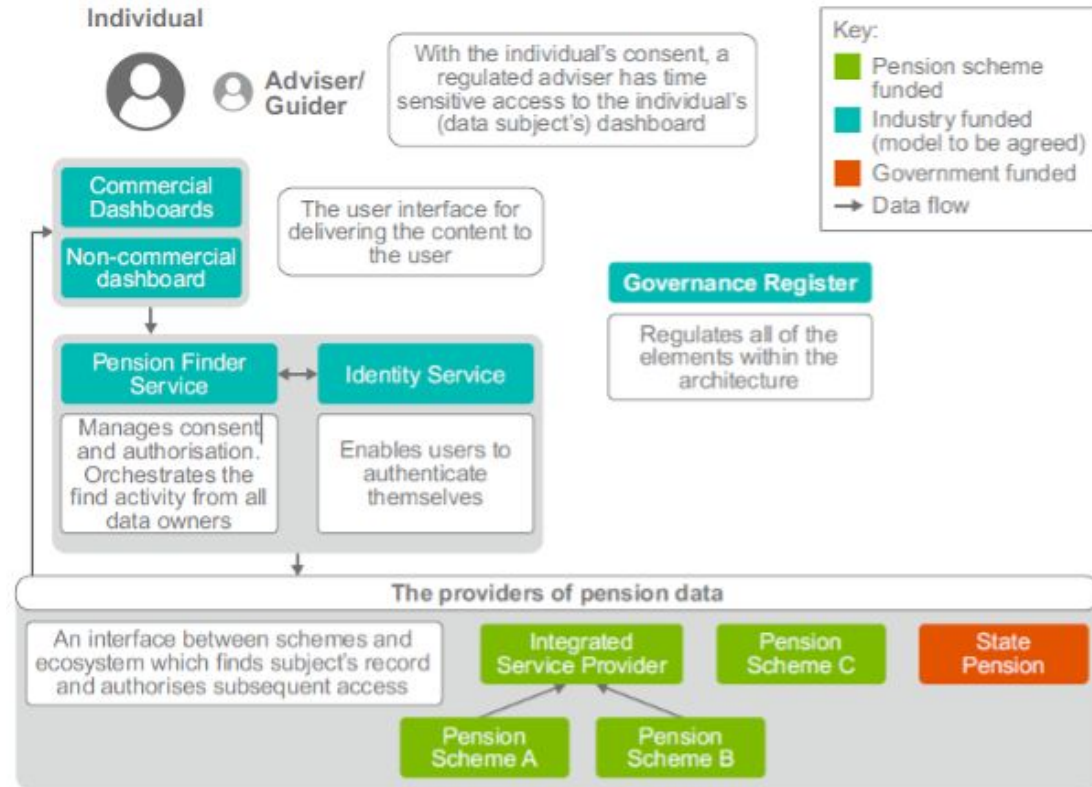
Individual

Adviser/ Guider

With the individual's consent, a regulated adviser has time sensitive access to the individual's (data subject's) dashboard

Key:
Pension scheme funded
Industry funded (model to be agreed)
Government funded
Data flow

Commercial Dashboards

Non-commercial dashboard

The user interface for delivering the content to the user

Governance Register

Regulates all of the elements within the architecture

Pension Finder Service

Identity Service

Manages consent and authorisation. Orchestrates the find activity from all data owners

Enables users to authenticate themselves

The providers of pension data

An interface between schemes and ecosystem which finds subject's record and authorises subsequent access

Integrated Service Provider

Pension Scheme C

State Pension

Pension Scheme A

Pension Scheme B